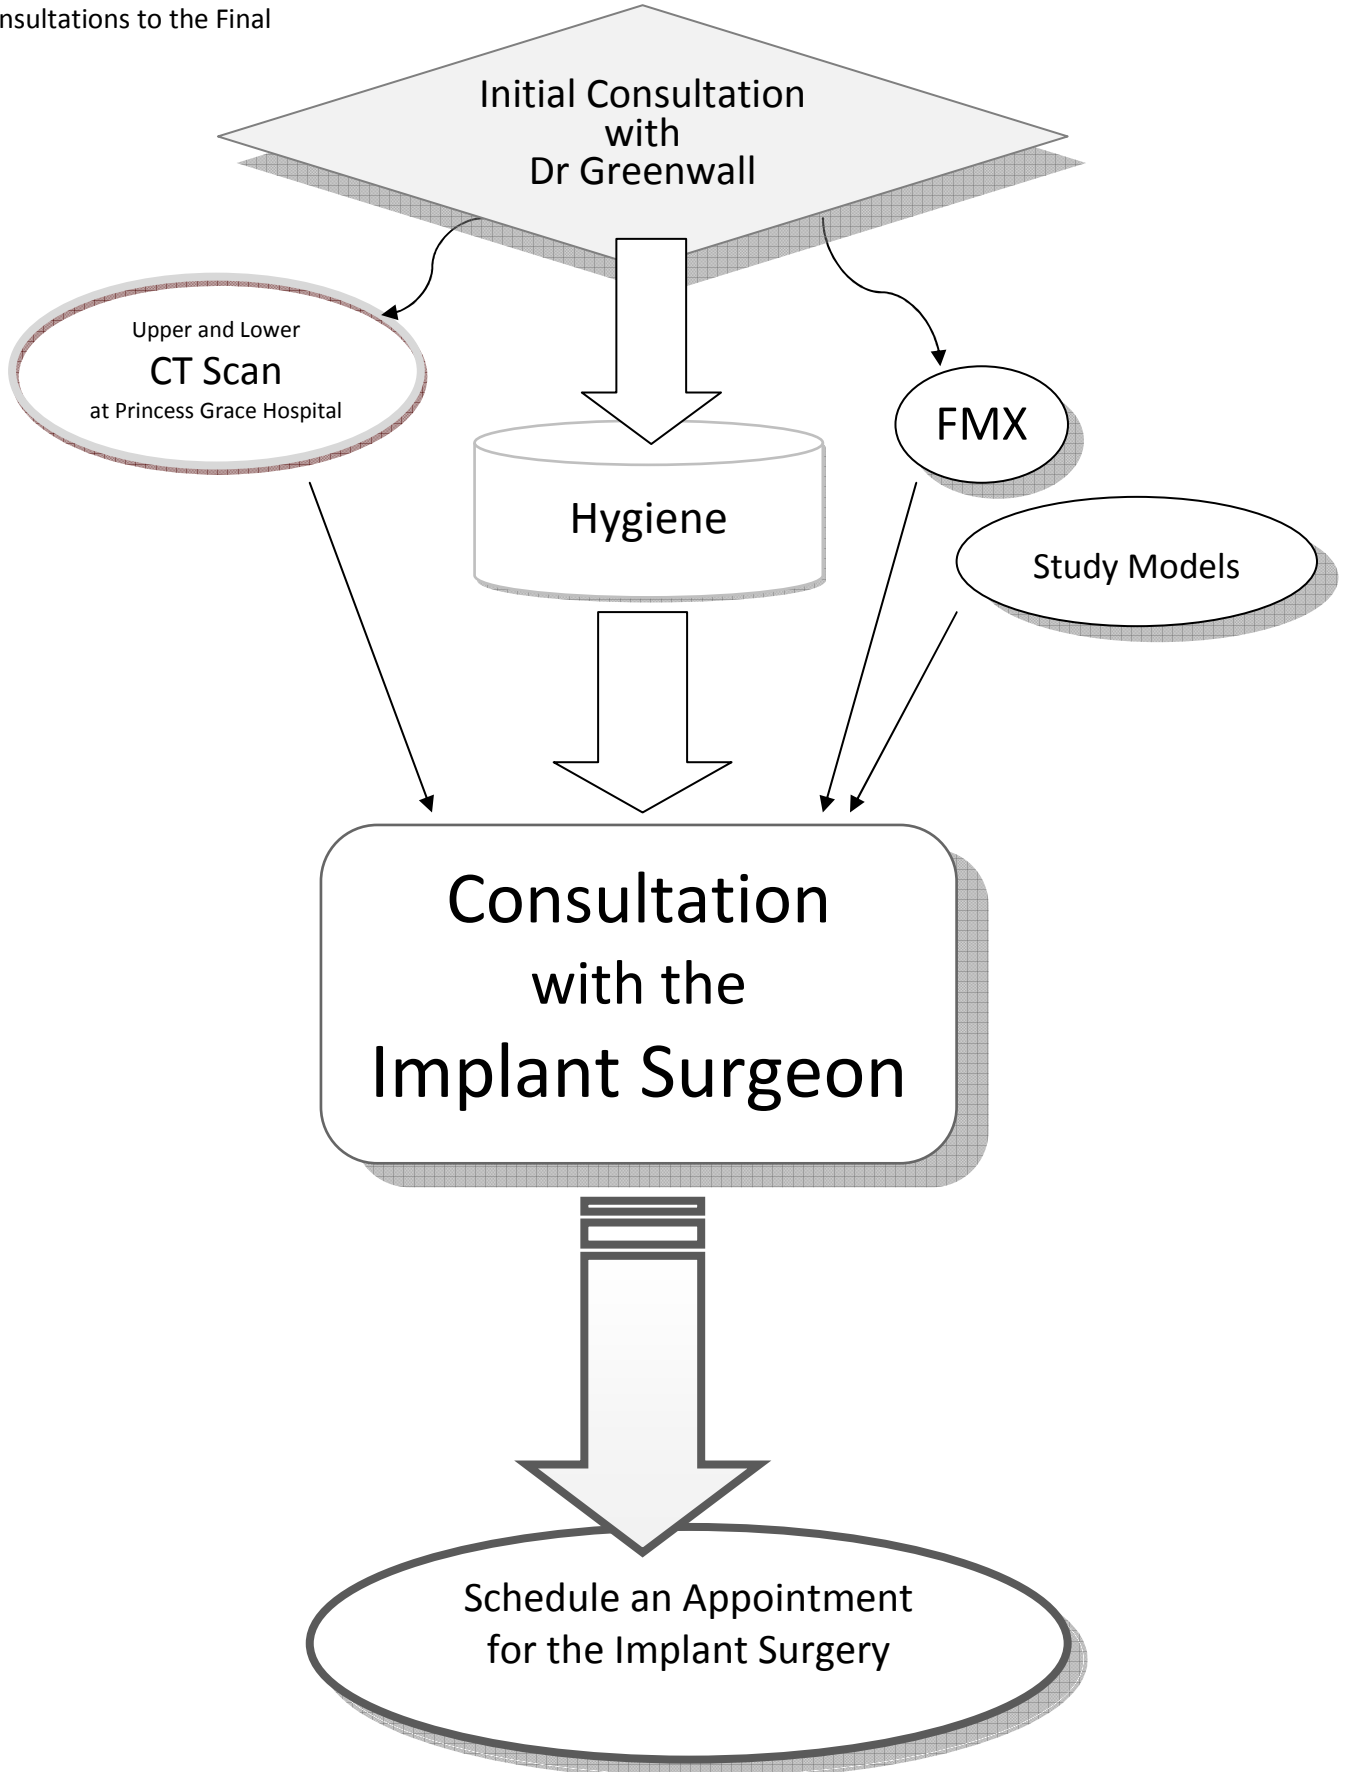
nsultations to the Final

Initial Consultation with Dr Greenwall

Upper and Lower
CT Scan
at Princess Grace Hospital

Hygiene

FMX

Study Models

Consultation with the Implant Surgeon

Schedule an Appointment for the Implant Surgery